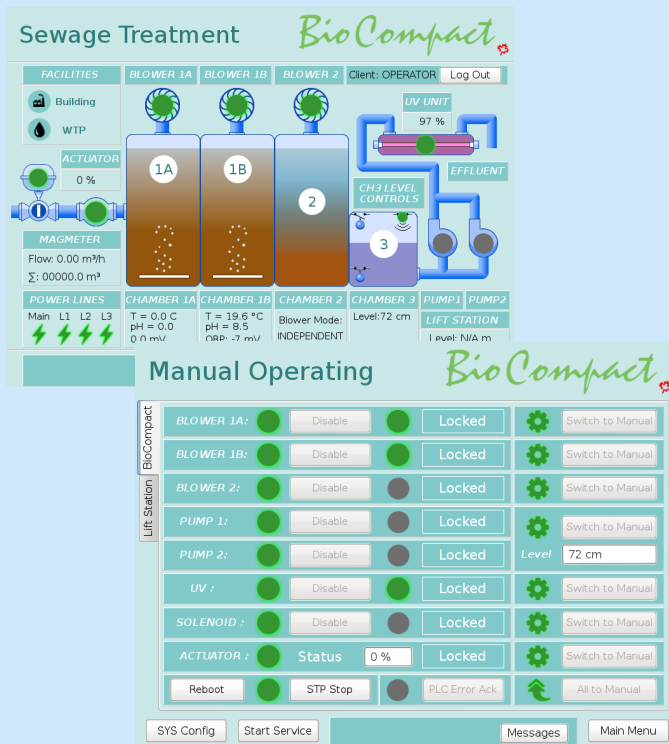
Sewage Treatment

BioCompact

FACILITIES

Building

WTP

ACTUATOR

0 %

MAGMETER

Flow: 0.00 m³/h

∑: 00000.0 m³

POWER LINES

Main L1 L2 L3

BLOWER 1A

BLOWER 1B

BLOWER 2

Client: OPERATOR

Log Out

UV UNIT

97 %

EFFLUENT

CH3 LEVEL CONTROLS

1A

1B

2

3

CHAMBER 1A

T = 0.0 C
pH = 0.0
0.0 mV

CHAMBER 1B

T = 19.6 °C
pH = 8.5
ORP: -7 mV

CHAMBER 2

Blower Mode:
INDEPENDENT

CHAMBER 3

Level:72 cm

PUMP1

PUMP2

LIFT STATION

Level: N/A m

Manual Operating

BioCompact

BioCompact

Lift Station

| BLOWER 1A: | Disable | Locked | Switch to Manual |
|---|---|---|---|
| BLOWER 1B: | Disable | Locked | Switch to Manual |
| BLOWER 2: | Disable | Locked | Switch to Manual |
| PUMP 1: | Disable | Locked | Switch to Manual |
| PUMP 2: | Disable | Locked | Level 72 cm |
| UV : | Disable | Locked | Switch to Manual |
| SOLENOID : | Disable | Locked | Switch to Manual |
| ACTUATOR : | Status 0 % | Locked | Switch to Manual |
| Reboot | STP Stop | PLC Error Ack | All to Manual |

SYS Config

Start Service

Messages

Main Menu